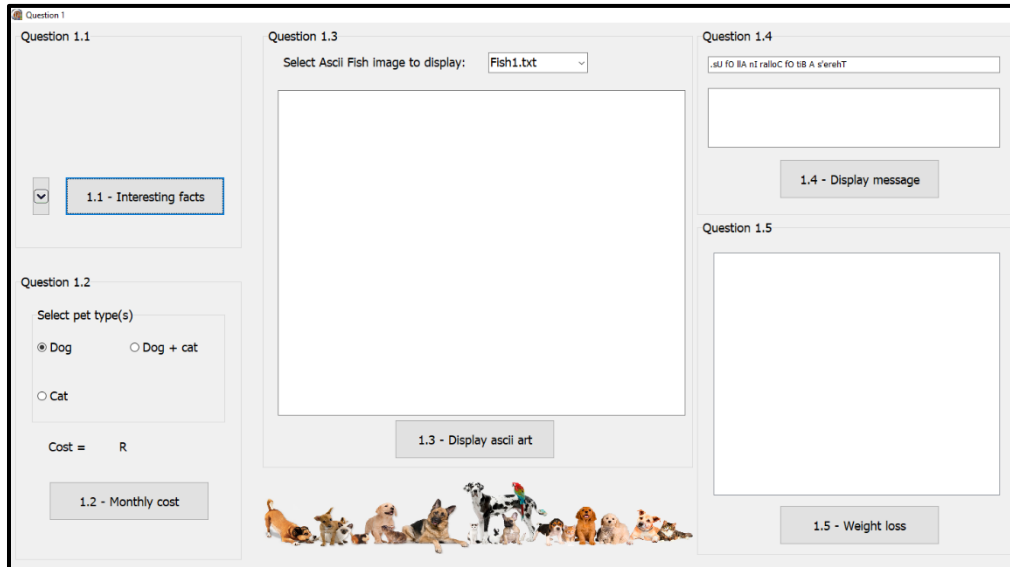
Question 1

Question 1.1

1.1 - Interesting facts

Question 1.2

Select pet type(s)

Dog

Dog + cat

Cat

Cost = R

1.2 - Monthly cost

Question 1.3

Select Ascii Fish image to display: Fish1.txt

1.3 - Display ascii art

Question 1.4

.sU fO llA nI ralloC fO tiB A s'erehT

1.4 - Display message

Question 1.5

1.5 - Weight loss